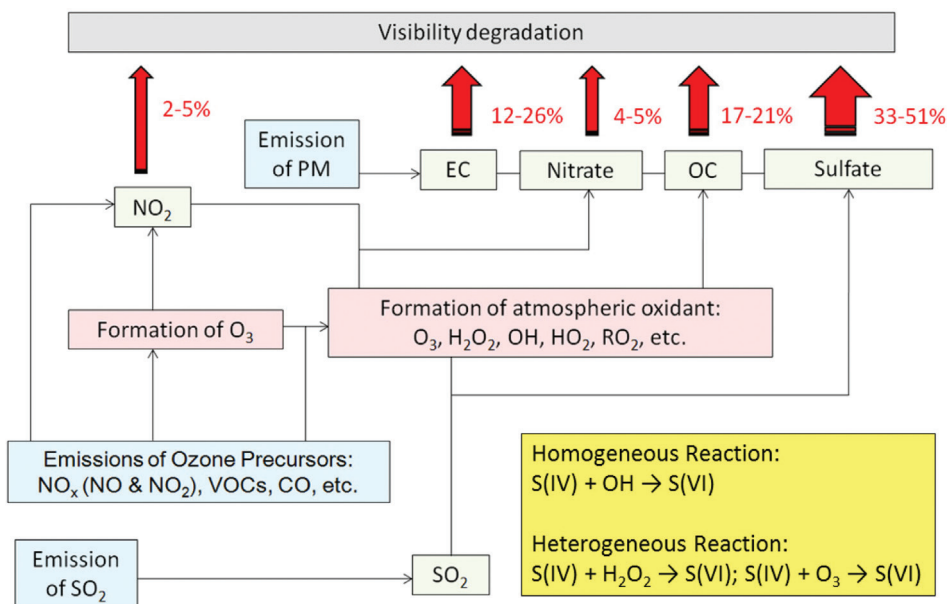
Visibility degradation

2-5%

12-26%

4-5%

17-21%

33-51%

Emission of PM

EC

Nitrate

OC

Sulfate

$NO_2$

Formation of $O_3$

Formation of atmospheric oxidant: $O_3$, $H_2O_2$, OH, $HO_2$, $RO_2$, etc.

Emissions of Ozone Precursors: $NO_x$ (NO & $NO_2$), VOCs, CO, etc.

Homogeneous Reaction:
S(IV) + OH → S(VI)

Heterogeneous Reaction:
S(IV) + $H_2O_2$ → S(VI); S(IV) + $O_3$ → S(VI)

Emission of $SO_2$

$SO_2$